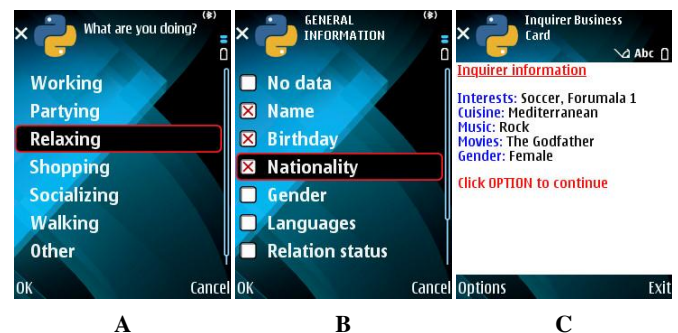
What are you doing?

Working
Partying
Relaxing
Shopping
Socializing
Walking
Other

OK Cancel

A

GENERAL INFORMATION

No data
Name
Birthday
Nationality
Gender
Languages
Relation status

OK Cancel

B

Inquirer Business Card

Abc

Inquirer information

Interests: Soccer, Forumala 1
Cuisine: Mediterranean
Music: Rock
Movies: The Godfather
Gender: Female

Click OPTION to continue

Options Exit

C